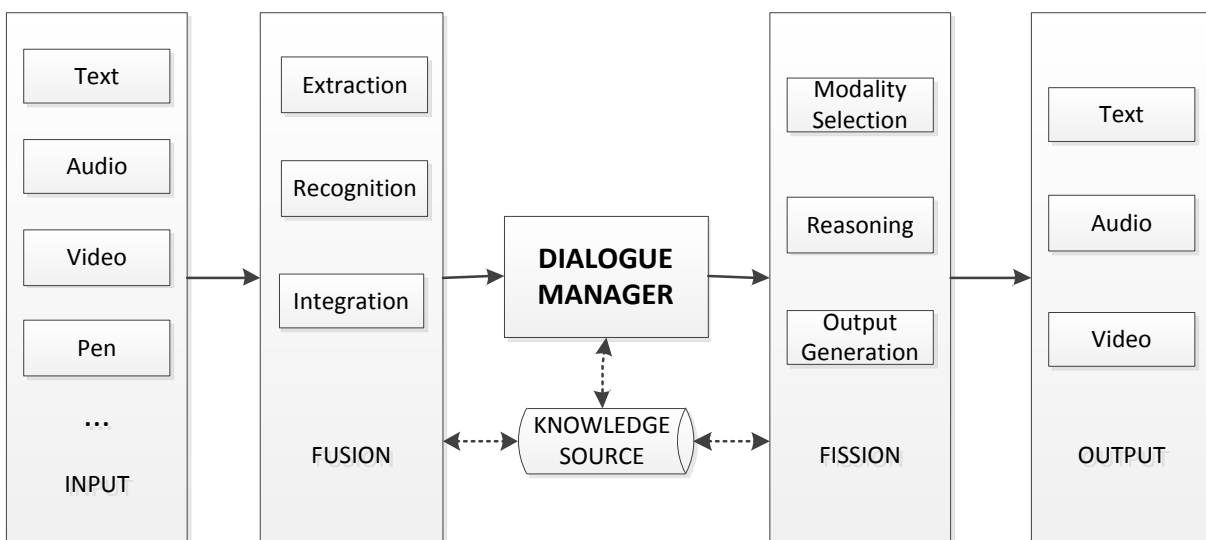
Text

Audio

Video

Pen

...

INPUT

Extraction

Recognition

Integration

FUSION

DIALOGUE MANAGER

KNOWLEDGE SOURCE

Modality Selection

Reasoning

Output Generation

FISSION

Text

Audio

Video

OUTPUT